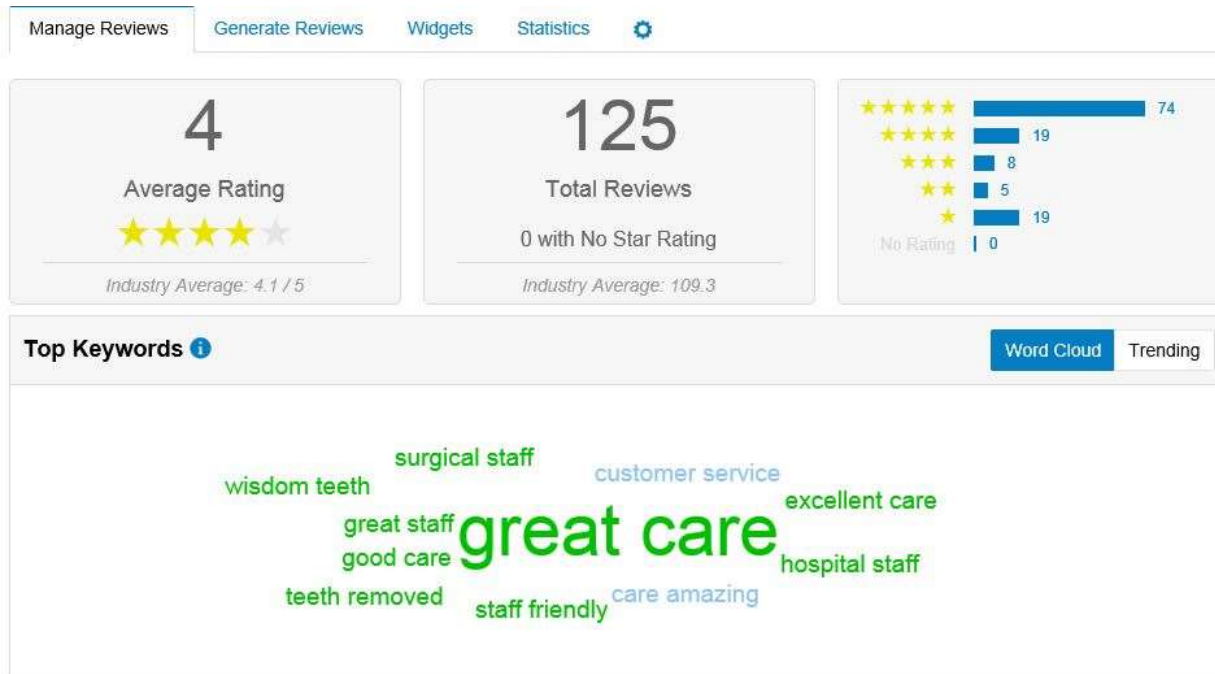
Manage Reviews Generate Reviews Widgets Statistics

4
Average Rating
★★★★★
Industry Average: 4.1 / 5

125
Total Reviews
0 with No Star Rating
Industry Average: 109.3

★★★★★ 74
★★★★ 19
★★★ 8
★★ 5
★ 19
No Rating 0

Top Keywords

Word Cloud Trending

surgical staff
wisdom teeth
customer service
excellent care
great staff
great care
good care
hospital staff
teeth removed
staff friendly
care amazing